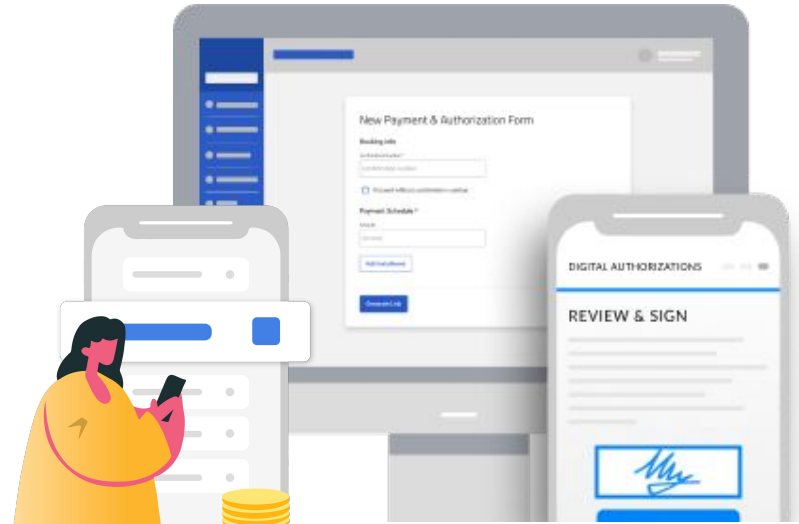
New Payment & Authorization Form

Booking info

Authorization number*

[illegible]

Proceed without confirmation number

Payment Schedule*

Amount

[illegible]

Add Installment

Generate Link

DIGITAL AUTHORIZATIONS

REVIEW & SIGN